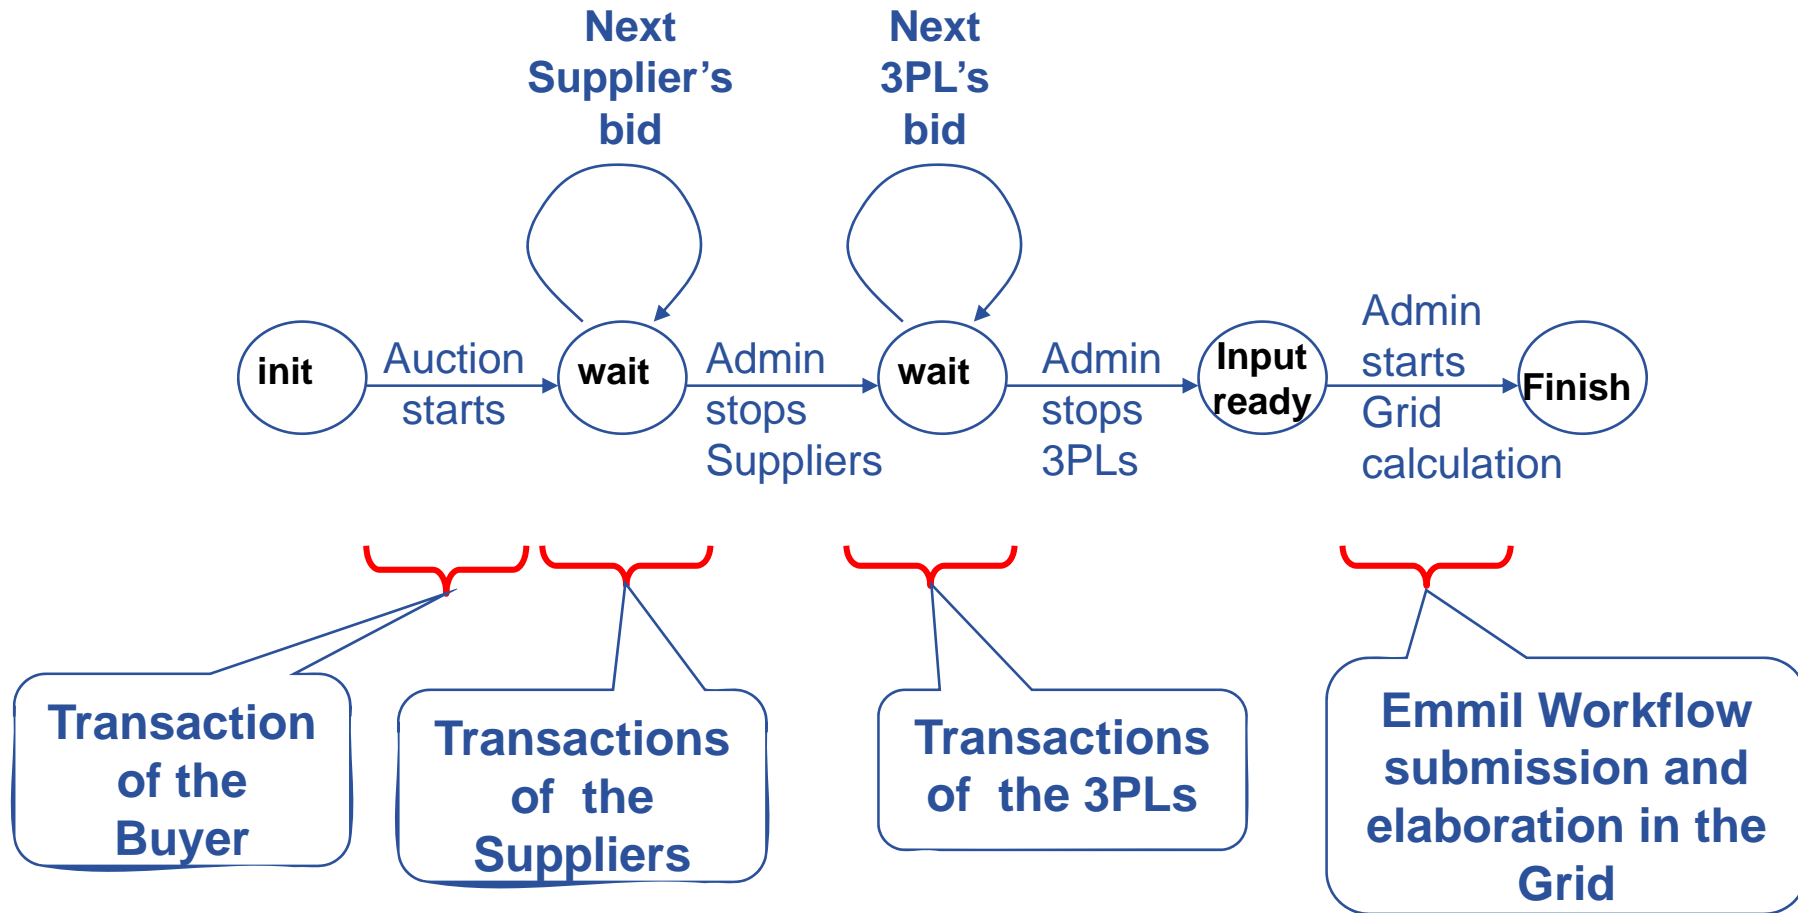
Next Supplier’s bid

Next 3PL’s bid

init

Auction starts

wait

Admin stops Suppliers

wait

Admin stops 3PLs

Input ready

Admin starts Grid calculation

Finish

Transaction of the Buyer

Transactions of the Suppliers

Transactions of the 3PLs

Emmil Workflow submission and elaboration in the Grid